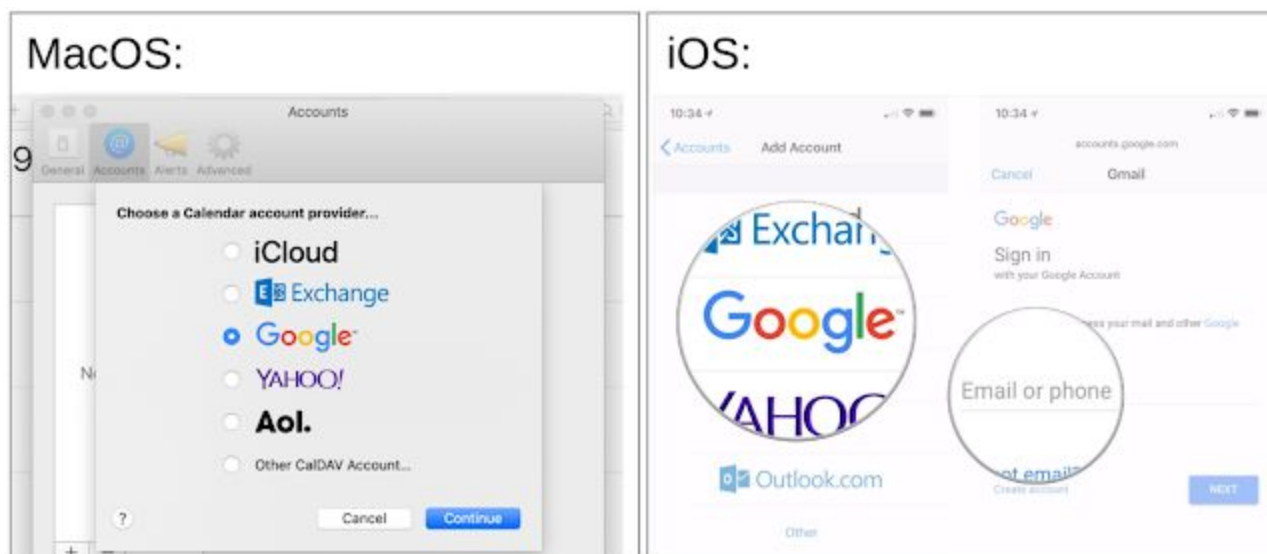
MacOS:

Accounts

General Accounts Alerts Advanced

9

Choose a Calendar account provider...

iCloud

Exchange

Google

YAHOO!

Aol.

Other CalDAV Account...

N

?

Cancel

Continue

+ –

iOS:

10:34

Accounts Add Account

Exchan

Google

YAHOO

Outlook.com

Other

10:34

accounts.google.com

Cancel Gmail

Google

Sign in

with your Google Account

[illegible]ess your mail and other Google

Email or phone

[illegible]ot email?

Create account

NEXT